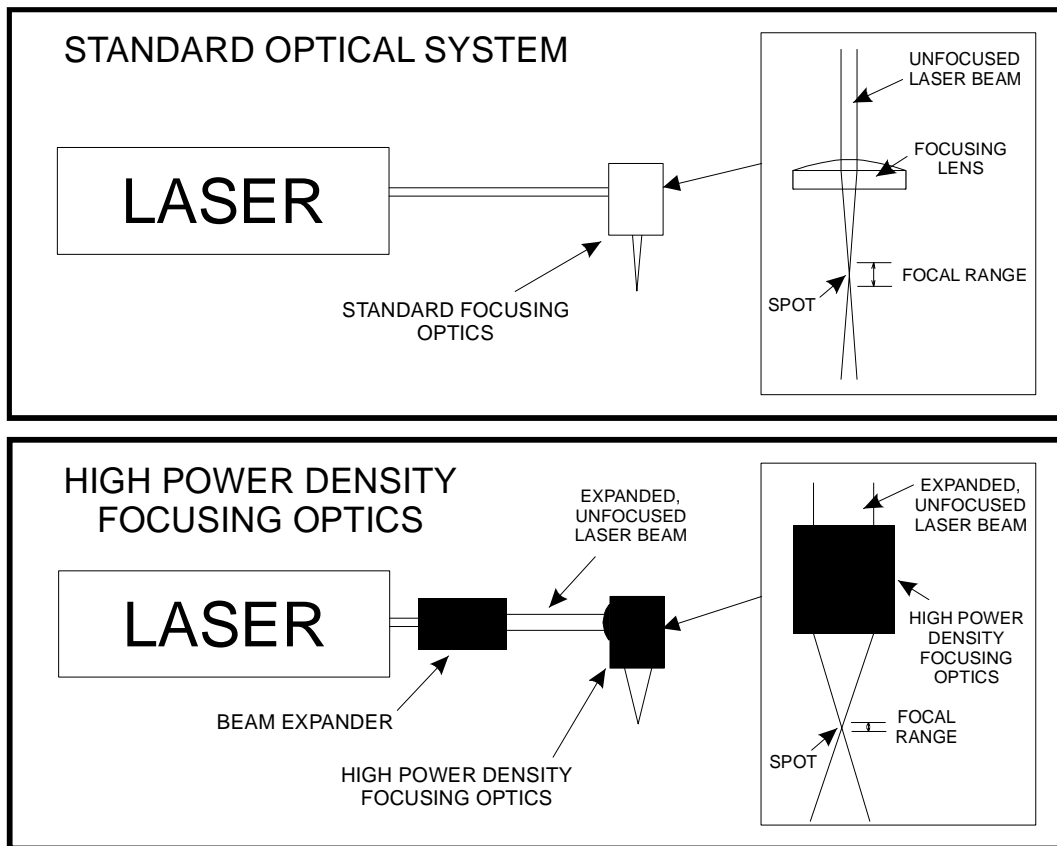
STANDARD OPTICAL SYSTEM

LASER

STANDARD FOCUSING OPTICS

UNFOCUSED LASER BEAM

FOCUSING LENS

FOCAL RANGE

SPOT

HIGH POWER DENSITY FOCUSING OPTICS

LASER

EXPANDED, UNFOCUSED LASER BEAM

BEAM EXPANDER

HIGH POWER DENSITY FOCUSING OPTICS

EXPANDED, UNFOCUSED LASER BEAM

HIGH POWER DENSITY FOCUSING OPTICS

FOCAL RANGE

SPOT